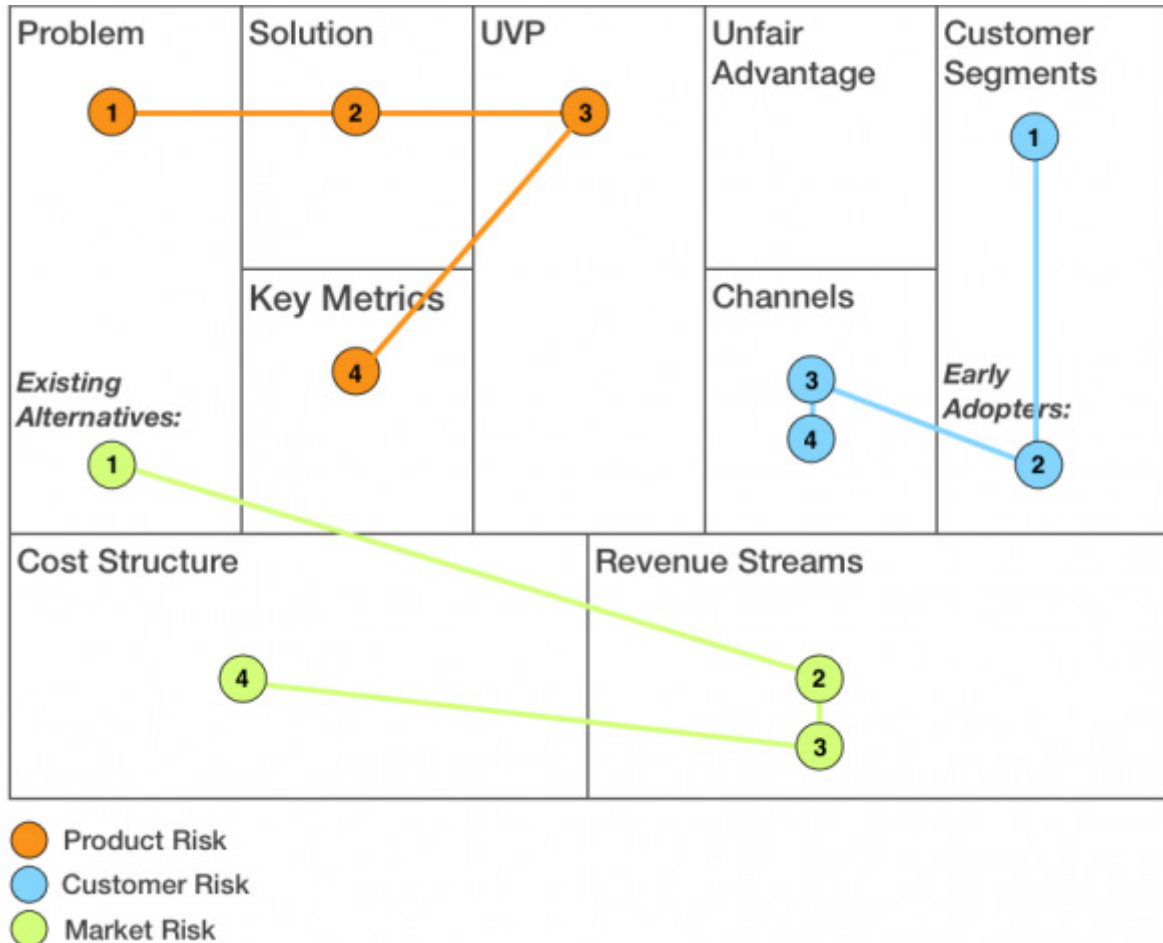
Problem

1

Existing Alternatives:

1

Solution

2

Key Metrics

4

UVP

3

Unfair Advantage

Channels

3

4

Customer Segments

1

Early Adopters:

2

Cost Structure

4

Revenue Streams

2

3

Product Risk

Customer Risk

Market Risk